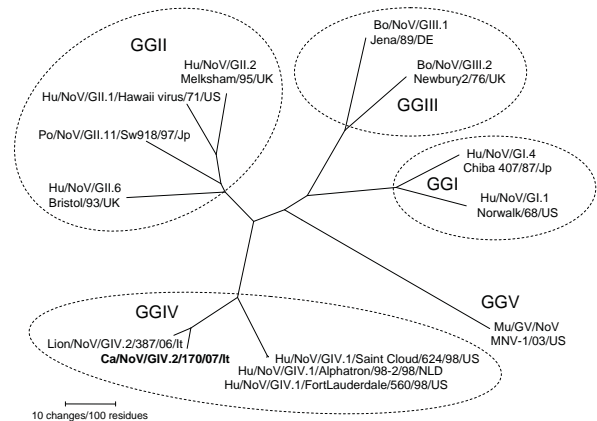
GGII

Hu/NoV/GII.2
Melksham/95/UK

Hu/NoV/GII.1/Hawaii virus/71/US

Po/NoV/GII.11/Sw918/97/Jp

Hu/NoV/GII.6
Bristol/93/UK

Bo/NoV/GIII.1
Jena/89/DE

Bo/NoV/GIII.2
Newbury2/76/UK

GGIII

Hu/NoV/GI.4
Chiba 407/87/Jp

GGI

Hu/NoV/GI.1
Norwalk/68/US

GGV

Mu/GV/NoV
MNV-1/03/US

GGIV

Lion/NoV/GIV.2/387/06/It

Ca/NoV/GIV.2/170/07/It

Hu/NoV/GIV.1/Saint Cloud/624/98/US
Hu/NoV/GIV.1/Alphatron/98-2/98/NLD
Hu/NoV/GIV.1/FortLauderdale/560/98/US

10 changes/100 residues